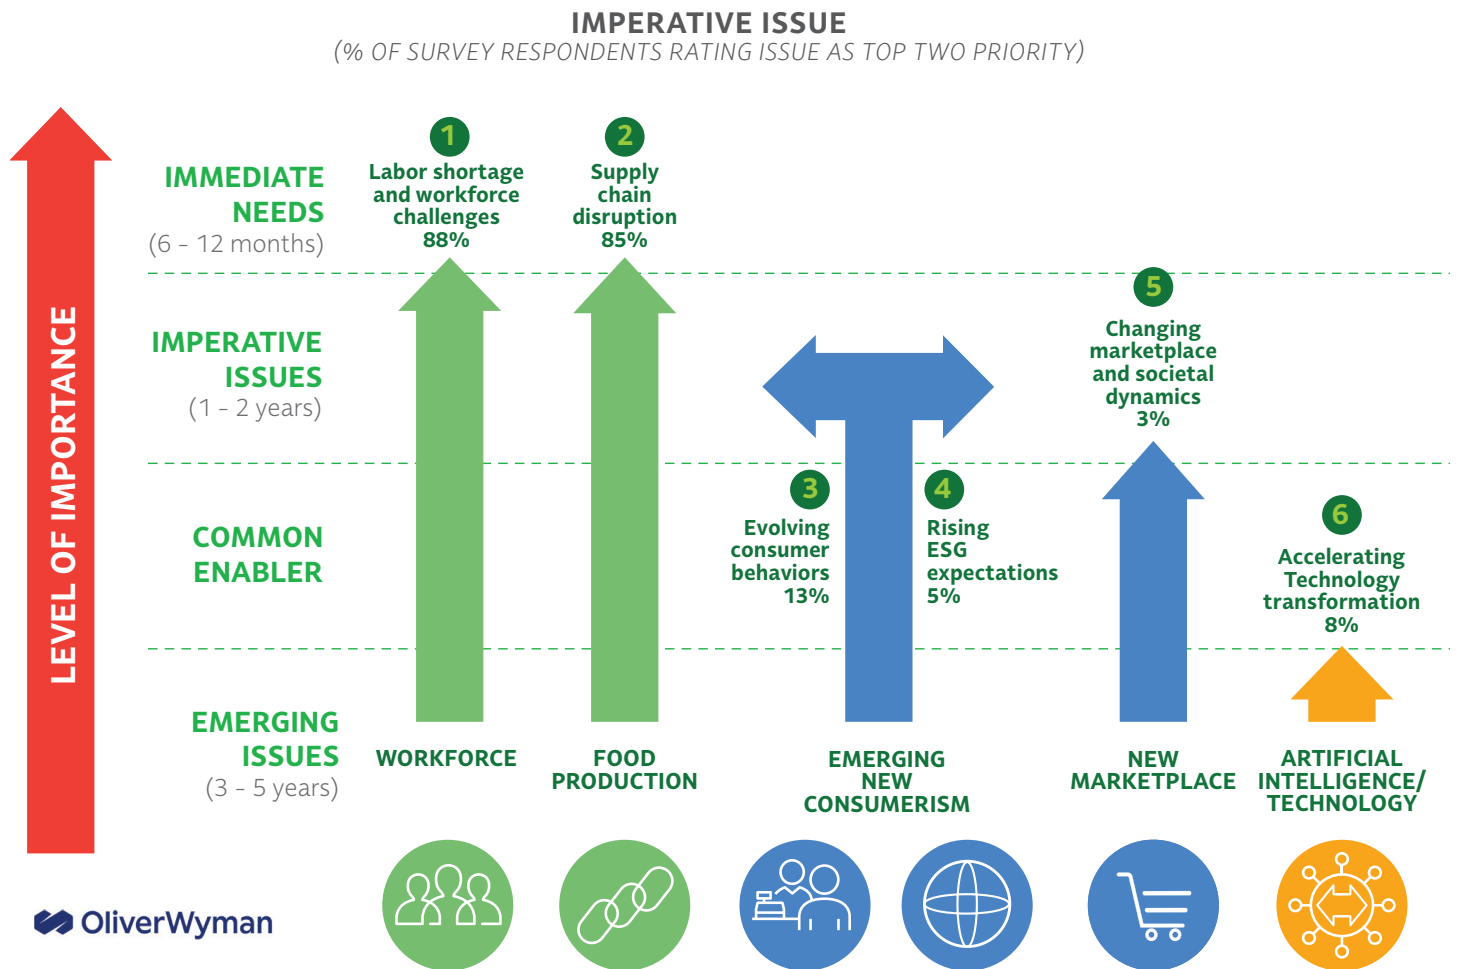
IMPERATIVE ISSUE
(% OF SURVEY RESPONDENTS RATING ISSUE AS TOP TWO PRIORITY)

LEVEL OF IMPORTANCE

IMMEDIATE NEEDS
(6 – 12 months)

IMPERATIVE ISSUES
(1 – 2 years)

COMMON ENABLER

EMERGING ISSUES
(3 – 5 years)

1
Labor shortage and workforce challenges
88%

2
Supply chain disruption
85%

3
Evolving consumer behaviors
13%

4
Rising ESG expectations
5%

5
Changing marketplace and societal dynamics
3%

6
Accelerating Technology transformation
8%

WORKFORCE

FOOD PRODUCTION

EMERGING NEW CONSUMERISM

NEW MARKETPLACE

ARTIFICIAL INTELLIGENCE/ TECHNOLOGY

OliverWyman